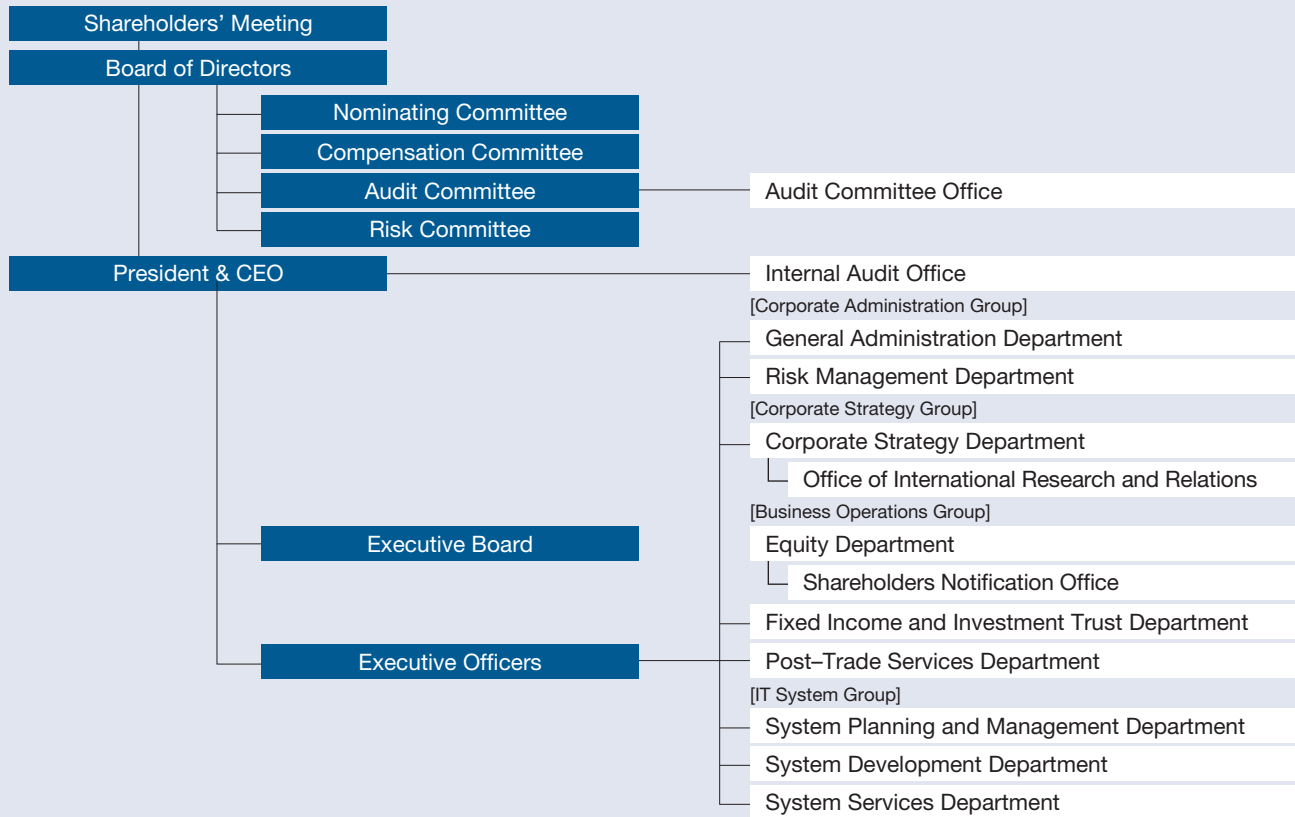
Shareholders' Meeting

Board of Directors

Nominating Committee

Compensation Committee

Audit Committee

Audit Committee Office

Risk Committee

President & CEO

Internal Audit Office

[Corporate Administration Group]

General Administration Department

Risk Management Department

[Corporate Strategy Group]

Corporate Strategy Department

Office of International Research and Relations

[Business Operations Group]

Executive Board

Equity Department

Shareholders Notification Office

Fixed Income and Investment Trust Department

Executive Officers

Post–Trade Services Department

[IT System Group]

System Planning and Management Department

System Development Department

System Services Department